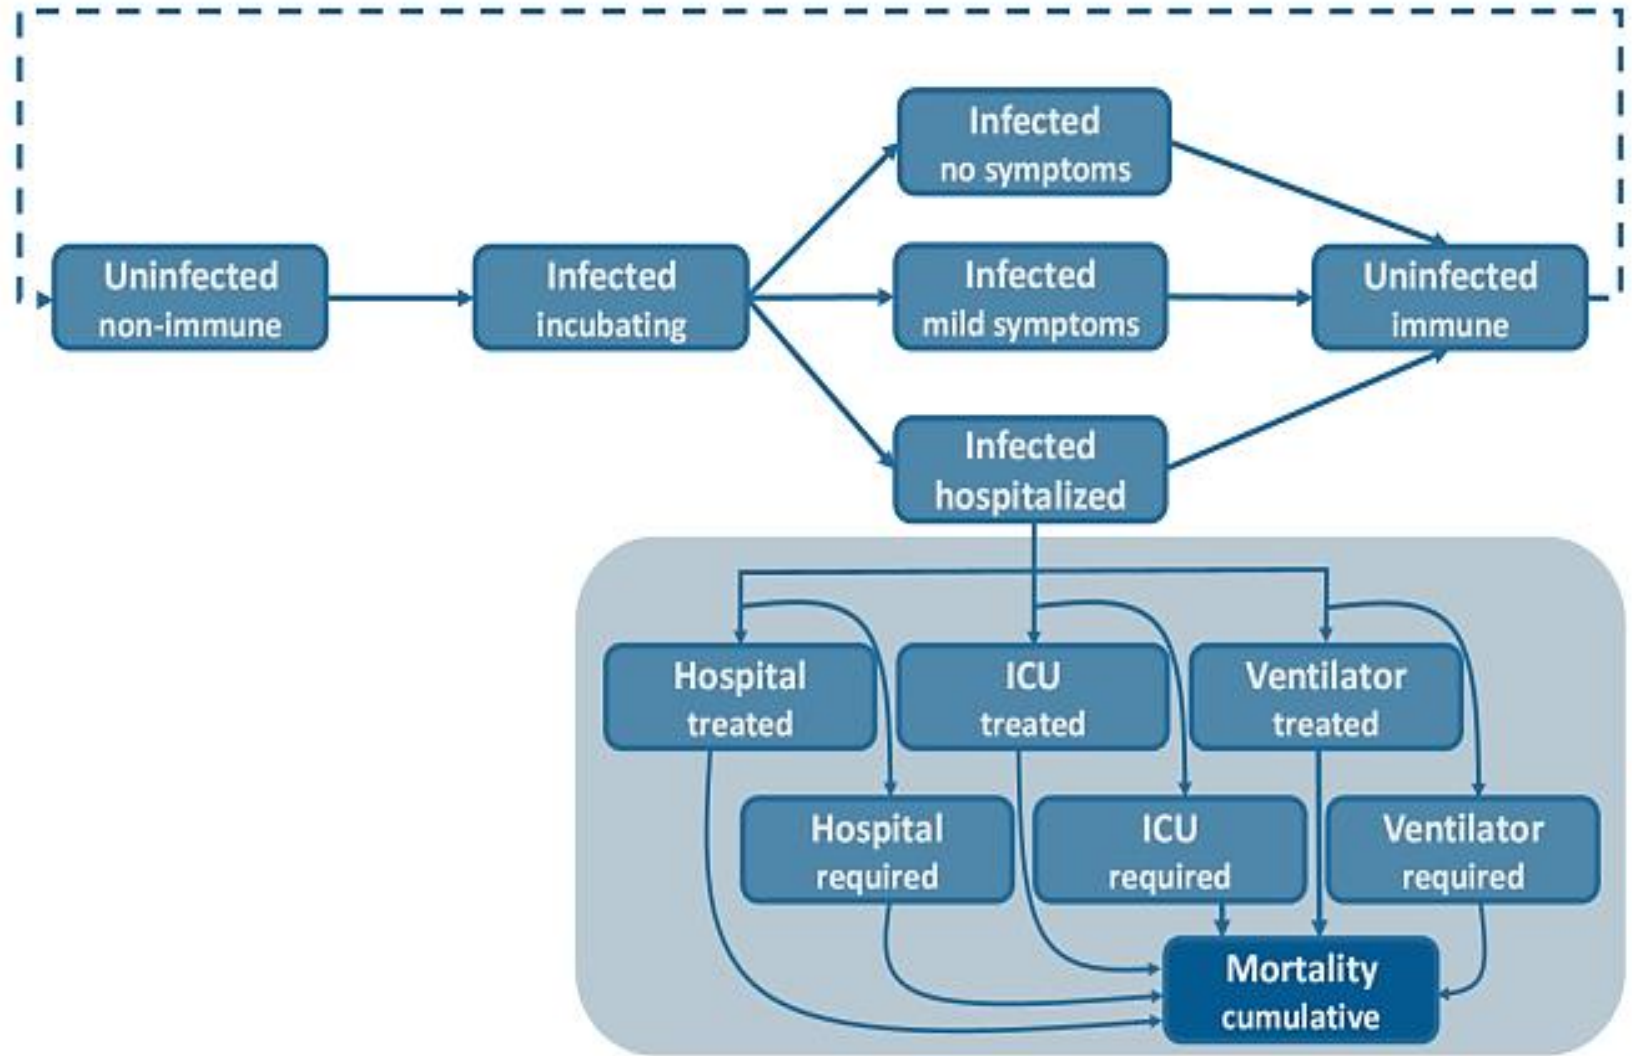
Uninfected
non-immune

Infected
incubating

Infected
no symptoms

Infected
mild symptoms

Infected
hospitalized

Uninfected
immune

Hospital
treated

ICU
treated

Ventilator
treated

Hospital
required

ICU
required

Ventilator
required

Mortality
cumulative